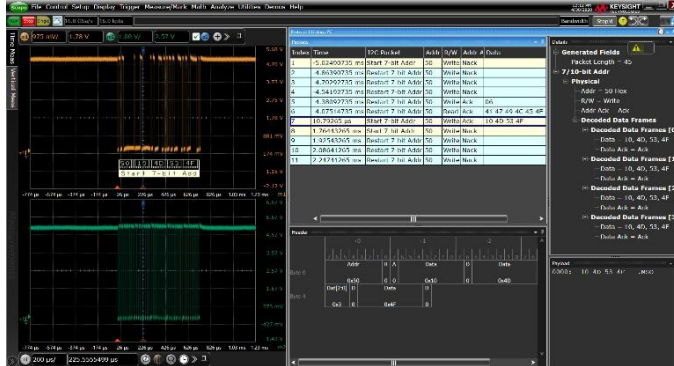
Scope File Control Setup Display Trigger Measure/Mark Math Analyze Utilities Demos Help

KEYSIGHT

Sensitivity Single

975 mV/ 1.78 V 1.00 V/ 2.57 V

Time Mode Vertical Mode

5.00 V
4.90 V
3.77 V
3.28 V
2.79 V
1.90 V
881 mV
174 mV
-2.43 V

50 10 4D 53 4F
Start 7-bit Add

-774 μs -574 μs -374 μs -174 μs 26 μs 226 μs 426 μs 626 μs 826 μs 1.03 ms 1.23 ms

-774 μs -574 μs -374 μs -174 μs 26 μs 226 μs 426 μs 626 μs 826 μs 1.03 ms 1.23 ms

200 μs/ 225.5555489 μs

Packets

| Index | Time | I2C Packet | Addr | R/W | Addr A | Data |
|---|---|---|---|---|---|---|
| 1 | -5.02400735 ms | Start 7-bit Addr | 50 | Write | Nack | |
| 2 | 4.86390735 ms | Restart 7-bit Addr | 50 | Write | Nack | |
| 3 | 4.70390735 ms | Restart 7-bit Addr | 50 | Write | Nack | |
| 4 | 4.54400735 ms | Restart 7-bit Addr | 50 | Write | Nack | |
| 5 | 4.38390735 ms | Restart 7-bit Addr | 50 | Write | Ack | D6 |
| 6 | 4.07514735 ms | Restart 7-bit Addr | 50 | Read | Ack | 41 47 49 4C 45 4F |
| 7 | 10.79265 μs | Restart 7-bit Addr | 50 | Write | Ack | 10 4D 53 4F |
| 8 | 1.26413265 ms | Start 7-bit Addr | 50 | Write | Nack | |
| 9 | 1.92548265 ms | Restart 7-bit Addr | 50 | Write | Nack | |
| 10 | 2.08641265 ms | Restart 7-bit Addr | 50 | Write | Nack | |
| 11 | 2.24741265 ms | Restart 7-bit Addr | 50 | Write | Nack | |

Details
Generated Fields
Packet Length = 45
7/10-bit Addr
Physical
Addr = 50 Hex
R/W = Write
Addr Ack = Ack
Decoded Data Frames
Decoded Data Frames [0]
Data = 10, 4D, 53, 4F
Data Ack = Ack
Decoded Data Frames [1]
Data = 10, 4D, 53, 4F
Data Ack = Ack
Decoded Data Frames [2]
Data = 10, 4D, 53, 4F
Data Ack = Ack
Decoded Data Frames [3]
Data = 10, 4D, 53, 4F
Data Ack = Ack

Payload
0000: 10 4D 53 4F .MSO

Header
Byte 0 Byte 4
Addr Data
0x50 0x10 0x4D
Def[+1] Data
0x3 0x4F